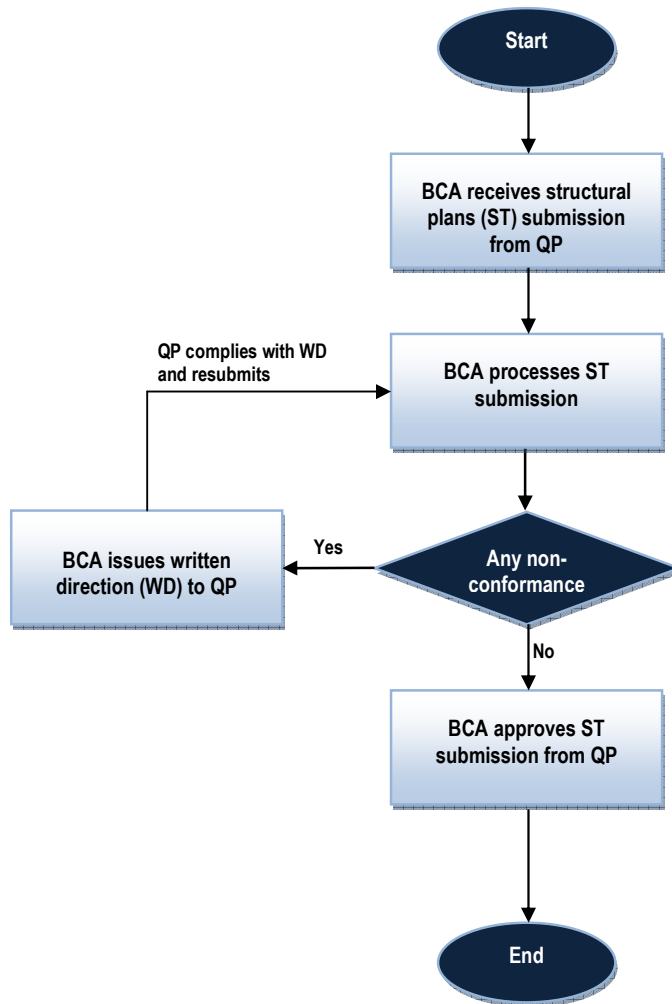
Start

BCA receives structural plans (ST) submission from QP

QP complies with WD and resubmits

BCA processes ST submission

BCA issues written direction (WD) to QP

Yes

Any non-conformance

No

BCA approves ST submission from QP

End